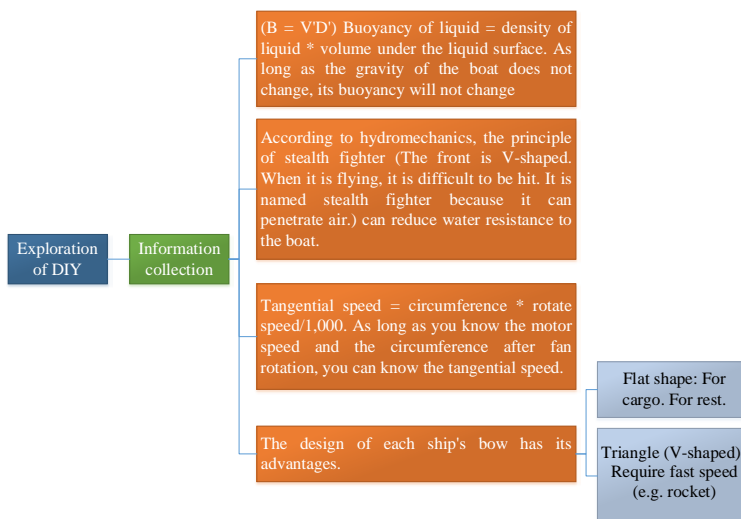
Exploration of DIY

Information collection

(B = V'D') Buoyancy of liquid = density of liquid * volume under the liquid surface. As long as the gravity of the boat does not change, its buoyancy will not change

According to hydromechanics, the principle of stealth fighter (The front is V-shaped. When it is flying, it is difficult to be hit. It is named stealth fighter because it can penetrate air.) can reduce water resistance to the boat.

Tangential speed = circumference * rotate speed/1,000. As long as you know the motor speed and the circumference after fan rotation, you can know the tangential speed.

The design of each ship's bow has its advantages.

Flat shape: For cargo. For rest.

Triangle (V-shaped) Require fast speed (e.g. rocket)